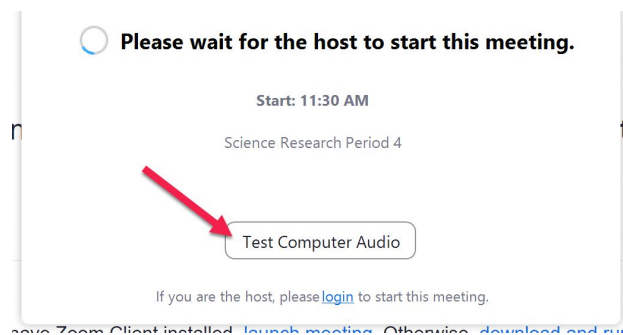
Please wait for the host to start this meeting.

Start: 11:30 AM

Science Research Period 4

Test Computer Audio

If you are the host, please login to start this meeting.

n

t

ave Zoom Client installed, launch meeting. Otherwise, download and ru